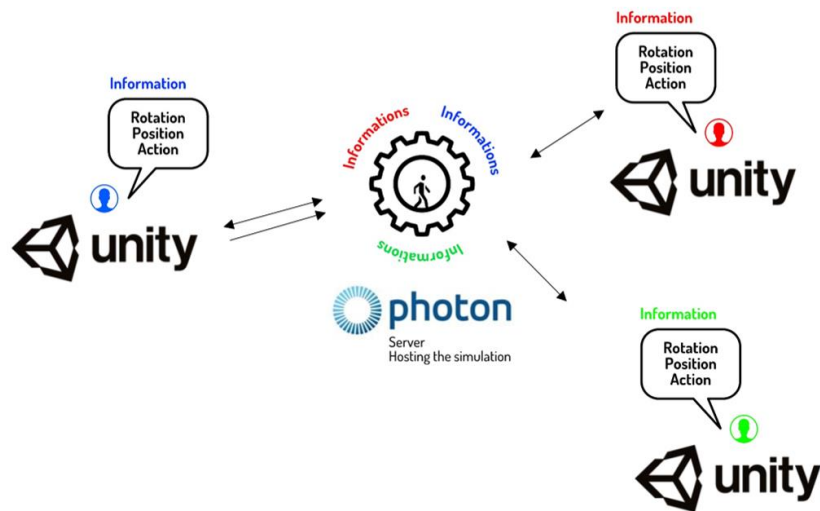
Information

Rotation
Position
Action

unity

Informations

Informations

Informations

photon

Server
Hosting the simulation

Information

Rotation
Position
Action

unity

Information

Rotation
Position
Action

unity